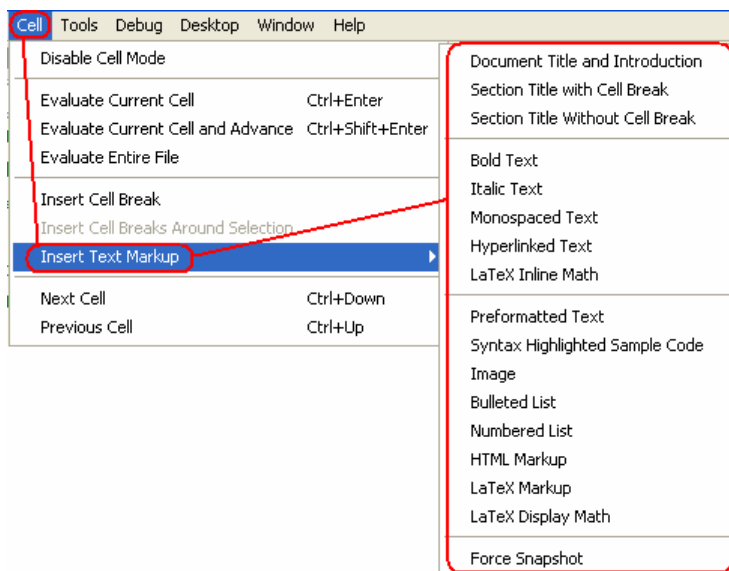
Cell Tools Debug Desktop Window Help

Disable Cell Mode

Evaluate Current Cell Ctrl+Enter
Evaluate Current Cell and Advance Ctrl+Shift+Enter
Evaluate Entire File

Insert Cell Break
Insert Cell Breaks Around Selection
Insert Text Markup

Next Cell Ctrl+Down
Previous Cell Ctrl+Up

Document Title and Introduction
Section Title with Cell Break
Section Title Without Cell Break

Bold Text
Italic Text
Monospaced Text
Hyperlinked Text
LaTeX Inline Math

Preformatted Text
Syntax Highlighted Sample Code
Image
Bulleted List
Numbered List
HTML Markup
LaTeX Markup
LaTeX Display Math

Force Snapshot